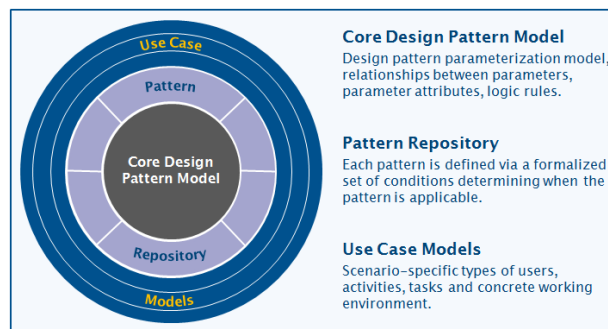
Use Case

Pattern

Core Design Pattern Model

Repository

Models

Core Design Pattern Model

Design pattern parameterization model, relationships between parameters, parameter attributes, logic rules.

Pattern Repository

Each pattern is defined via a formalized set of conditions determining when the pattern is applicable.

Use Case Models

Scenario-specific types of users, activities, tasks and concrete working environment.